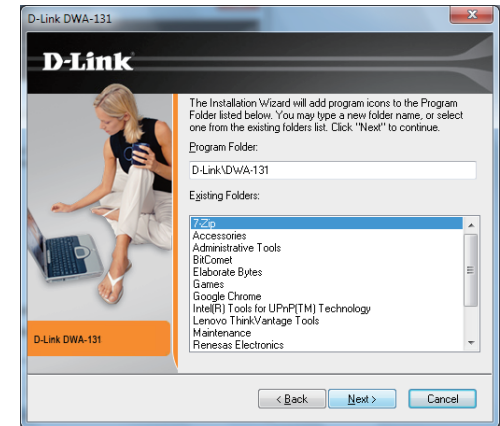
D-Link DWA-131

D-Link

The Installation Wizard will add program icons to the Program Folder listed below. You may type a new folder name, or select one from the existing folders list. Click "Next" to continue.

Program Folder:

D-Link\DWA-131

Existing Folders:

7-Zip
Accessories
Administrative Tools
BitComet
Elaborate Bytes
Games
Google Chrome
Intel(R) Tools for UPnP(TM) Technology
Lenovo ThinkVantage Tools
Maintenance
Renesas Electronics

D-Link DWA-131

< Back
Next >
Cancel